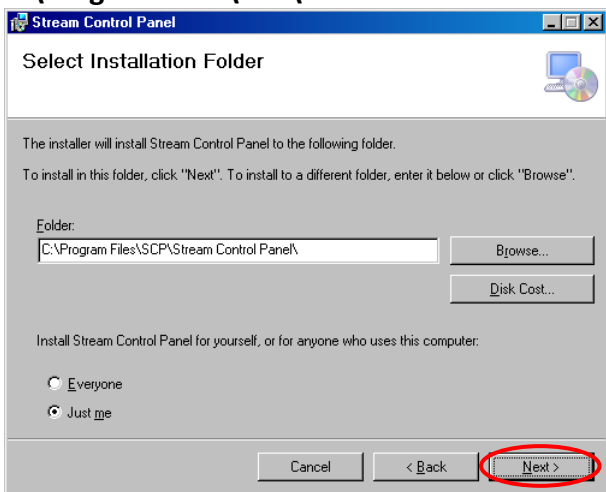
Stream Control Panel

Select Installation Folder

The installer will install Stream Control Panel to the following folder.

To install in this folder, click "Next". To install to a different folder, enter it below or click "Browse".

Folder:
C:\Program Files\SCP\Stream Control Panel\

Browse...

Disk Cost...

Install Stream Control Panel for yourself, or for anyone who uses this computer:

Everyone

Just me

Cancel

< Back

Next >